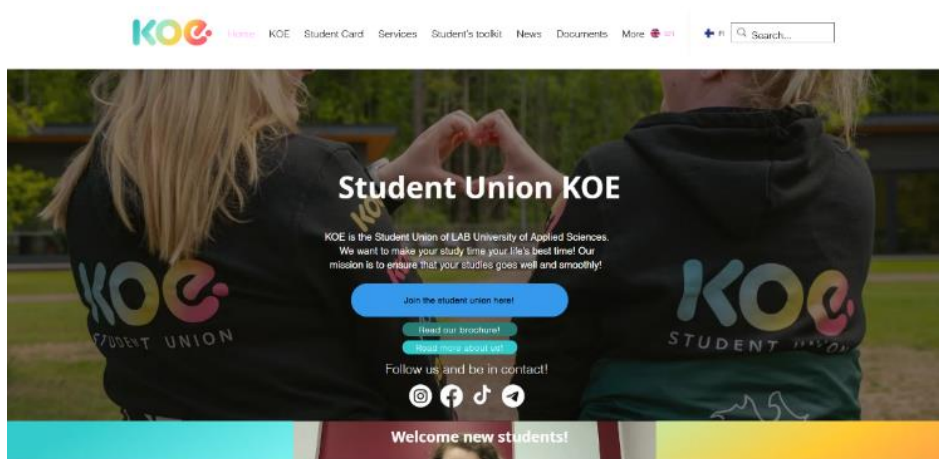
KOE

Home KOE Student Card Services Student's toolkit News Documents More en fi Search...

Student Union KOE

KOE is the Student Union of LAB University of Applied Sciences. We want to make your study time your life's best time! Our mission is to ensure that your studies goes well and smoothly!

Join the student union here!

Read our brochure!

Read more about us!

Follow us and be in contact!

KOE STUDENT UNION

KOE STUDENT UNION

Welcome new students!